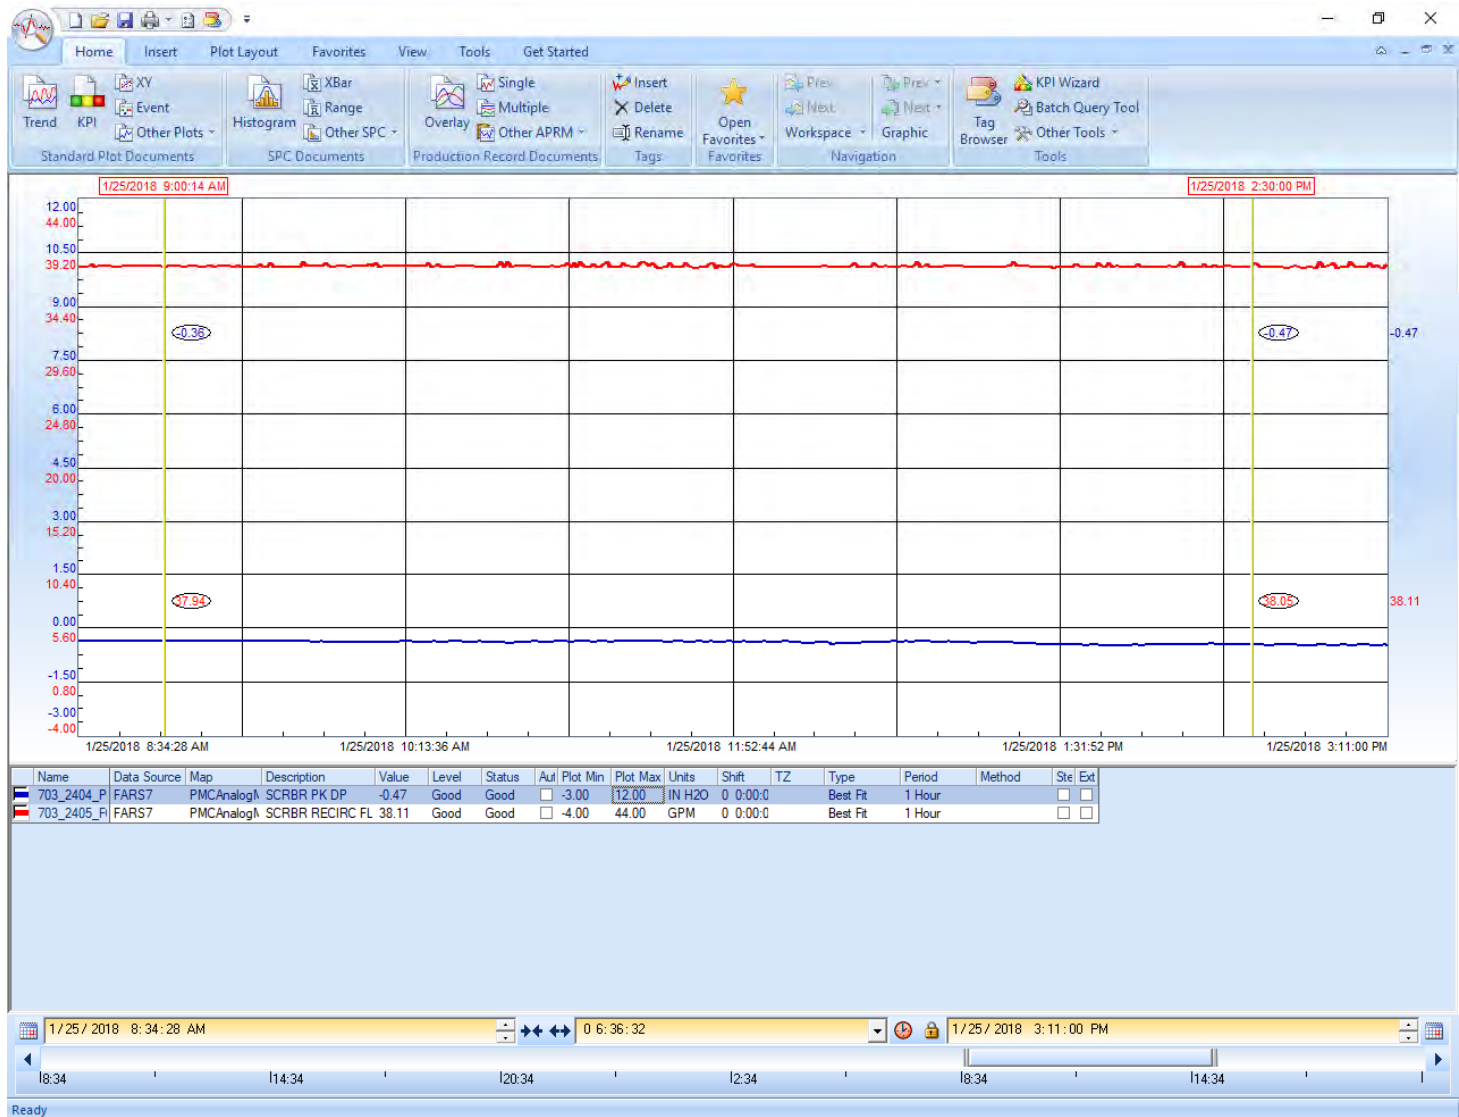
Home Insert Plot Layout Favorites View Tools Get Started

Trend KPI XY Event Other Plots Standard Plot Documents
Histogram XBar Range Other SPC SPC Documents
Overlay Single Multiple Other APRM Production Record Documents
Insert Delete Rename Tags
Open Favorites Favorites
Prev Next Workspace Prev Next Graphic Navigation
Tag Browser KPI Wizard Batch Query Tool Other Tools Tools

1/25/2018 9:00:14 AM
1/25/2018 2:30:00 PM

12.00
44.00
10.50
39.20
9.00
34.40
7.50
29.60
6.00
24.80
4.50
20.00
3.00
15.20
1.50
10.40
0.00
5.60
-1.50
0.80
-3.00
-4.00

-0.36
-0.47
-0.47
37.94
38.05
38.11

1/25/2018 8:34:28 AM 1/25/2018 10:13:36 AM 1/25/2018 11:52:44 AM 1/25/2018 1:31:52 PM 1/25/2018 3:11:00 PM

| Name | Data Source | Map | Description | Value | Level | Status | Au | Plot Min | Plot Max | Units | Shift | TZ | Type | Period | Method | Ste | Ext |
|---|---|---|---|---|---|---|---|---|---|---|---|---|---|---|---|---|---|
| 703_2404_P | FARS7 | PMCAnalogN | SCRBR PK DP | -0.47 | Good | Good | | -3.00 | 12.00 | IN H2O | 0 0:00:0 | | Best Fit | 1 Hour | | | |
| 703_2405_F | FARS7 | PMCAnalogN | SCRBR RECIRC FL | 38.11 | Good | Good | | -4.00 | 44.00 | GPM | 0 0:00:0 | | Best Fit | 1 Hour | | | |

1/25/2018 8:34:28 AM
0 6:36:32
1/25/2018 3:11:00 PM

8:34 14:34 20:34 2:34 8:34 14:34

Ready